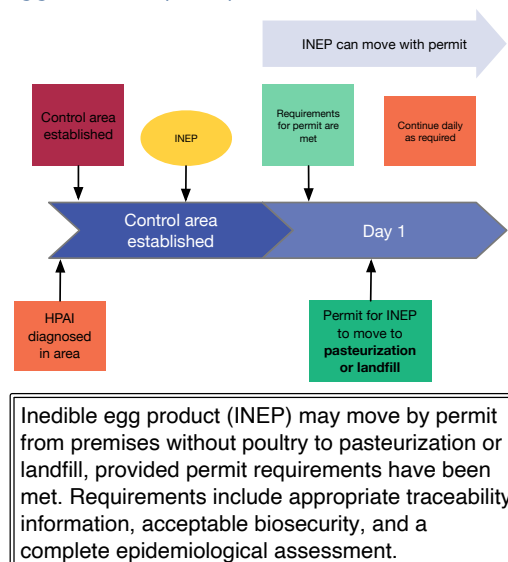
INEP can move with permit

Control area established

INEP

Requirements for permit are met

Continue daily as required

Control area established

Day 1

HPAI diagnosed in area

Permit for INEP to move to **pasteurization or landfill**

Inedible egg product (INEP) may move by permit from premises without poultry to pasteurization or landfill, provided permit requirements have been met. Requirements include appropriate traceability information, acceptable biosecurity, and a complete epidemiological assessment.